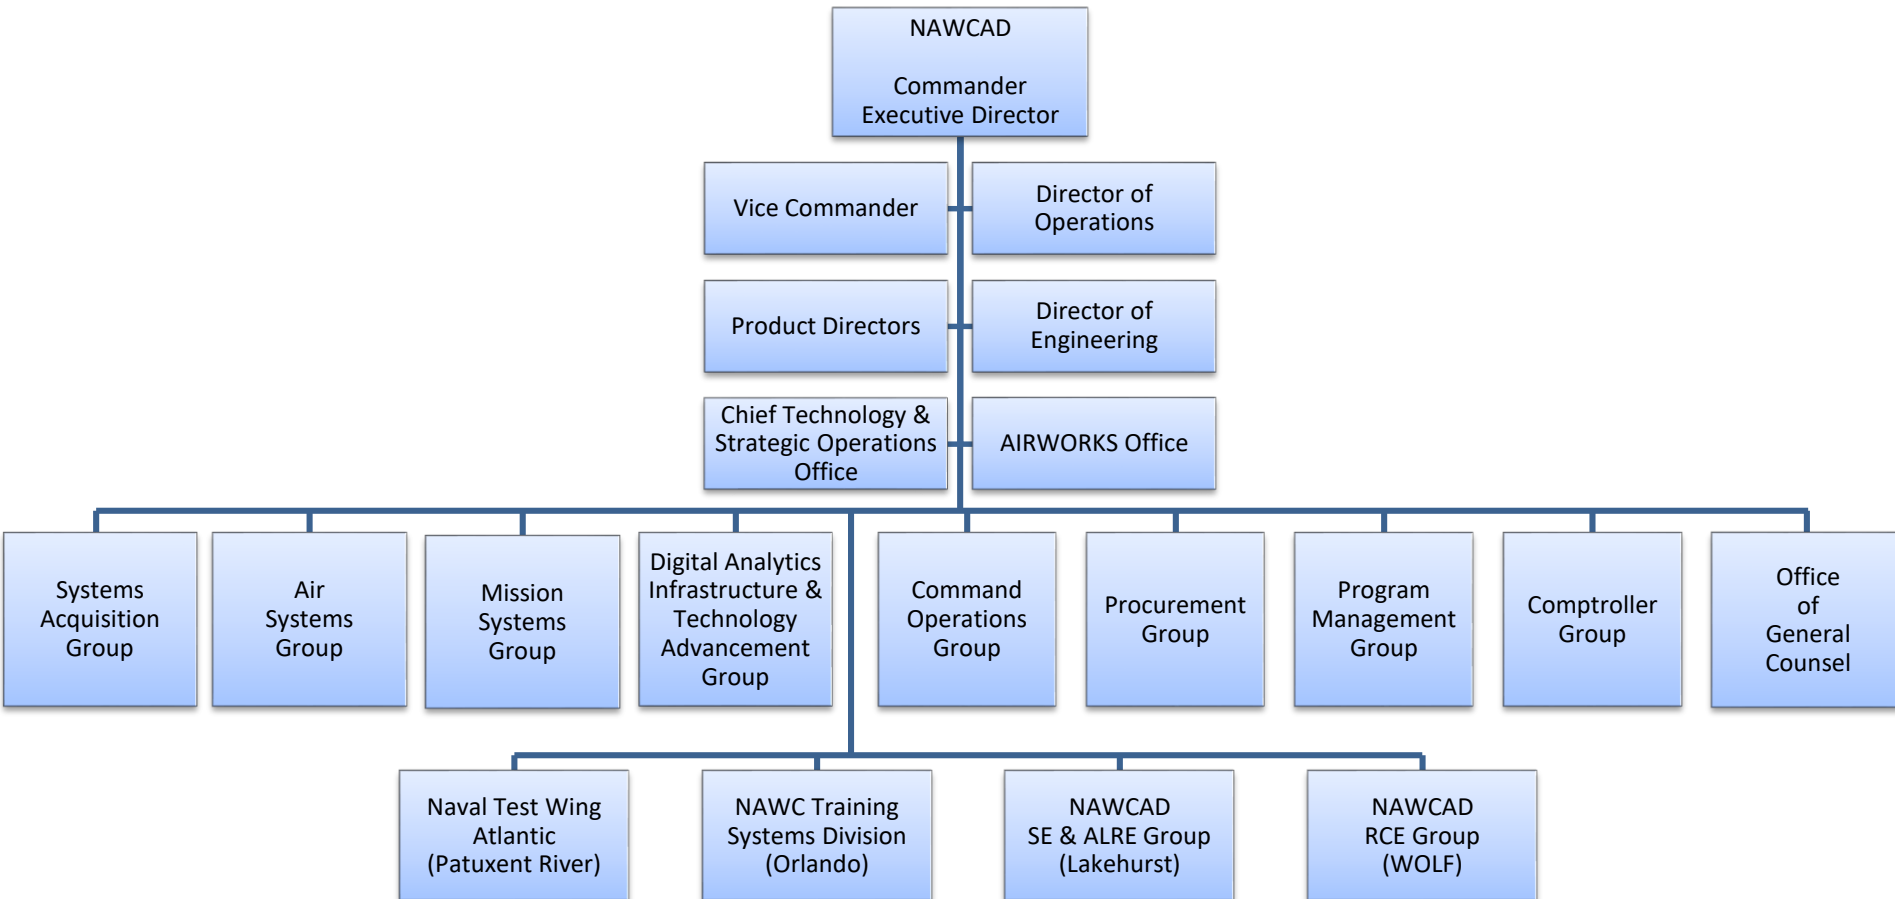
NAWCAD

Commander
Executive Director

Vice Commander

Director of Operations

Product Directors

Director of Engineering

Chief Technology & Strategic Operations Office

AIRWORKS Office

Systems Acquisition Group

Air Systems Group

Mission Systems Group

Digital Analytics Infrastructure & Technology Advancement Group

Command Operations Group

Procurement Group

Program Management Group

Comptroller Group

Office of General Counsel

Naval Test Wing Atlantic (Patuxent River)

NAWC Training Systems Division (Orlando)

NAWCAD SE & ALRE Group (Lakehurst)

NAWCAD RCE Group (WOLF)